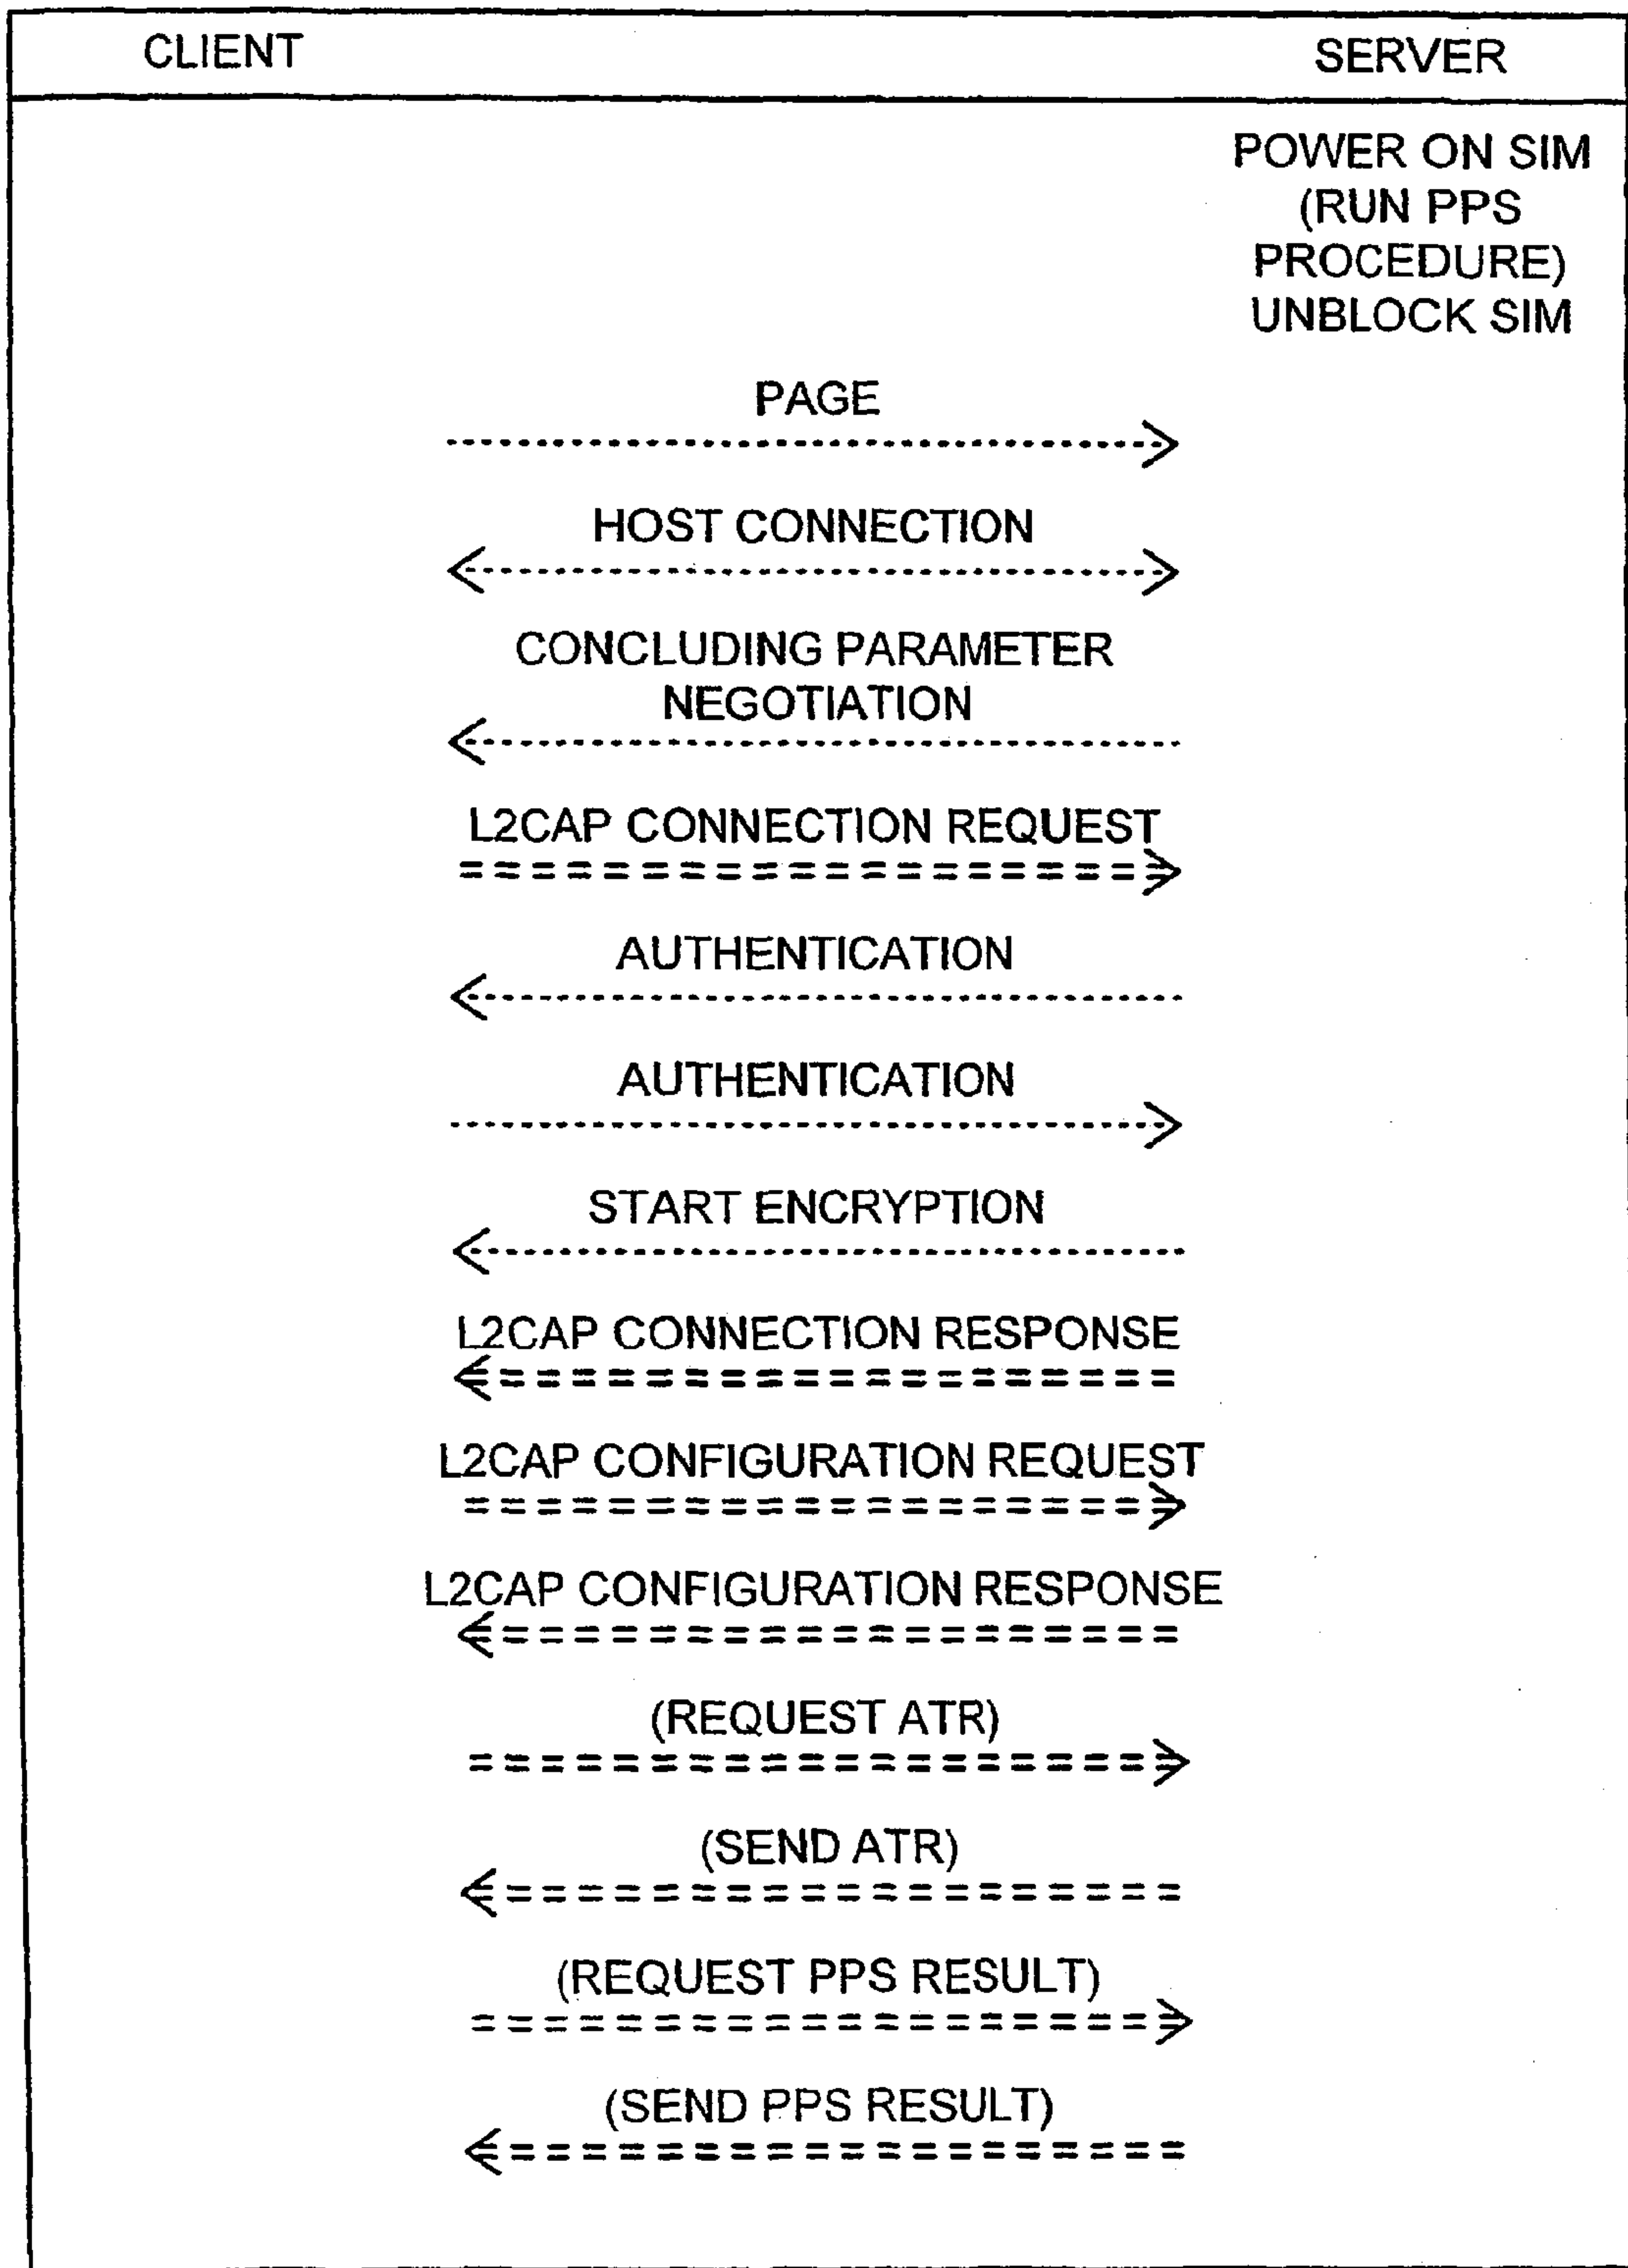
CLIENT

SERVER

POWER ON SIM (RUN PPS PROCEDURE) UNBLOCK SIM

PAGE

HOST CONNECTION

CONCLUDING PARAMETER NEGOTIATION

L2CAP CONNECTION REQUEST

AUTHENTICATION

AUTHENTICATION

START ENCRYPTION

L2CAP CONNECTION RESPONSE

L2CAP CONFIGURATION REQUEST

L2CAP CONFIGURATION RESPONSE

(REQUEST ATR)

(SEND ATR)

(REQUEST PPS RESULT)

(SEND PPS RESULT)